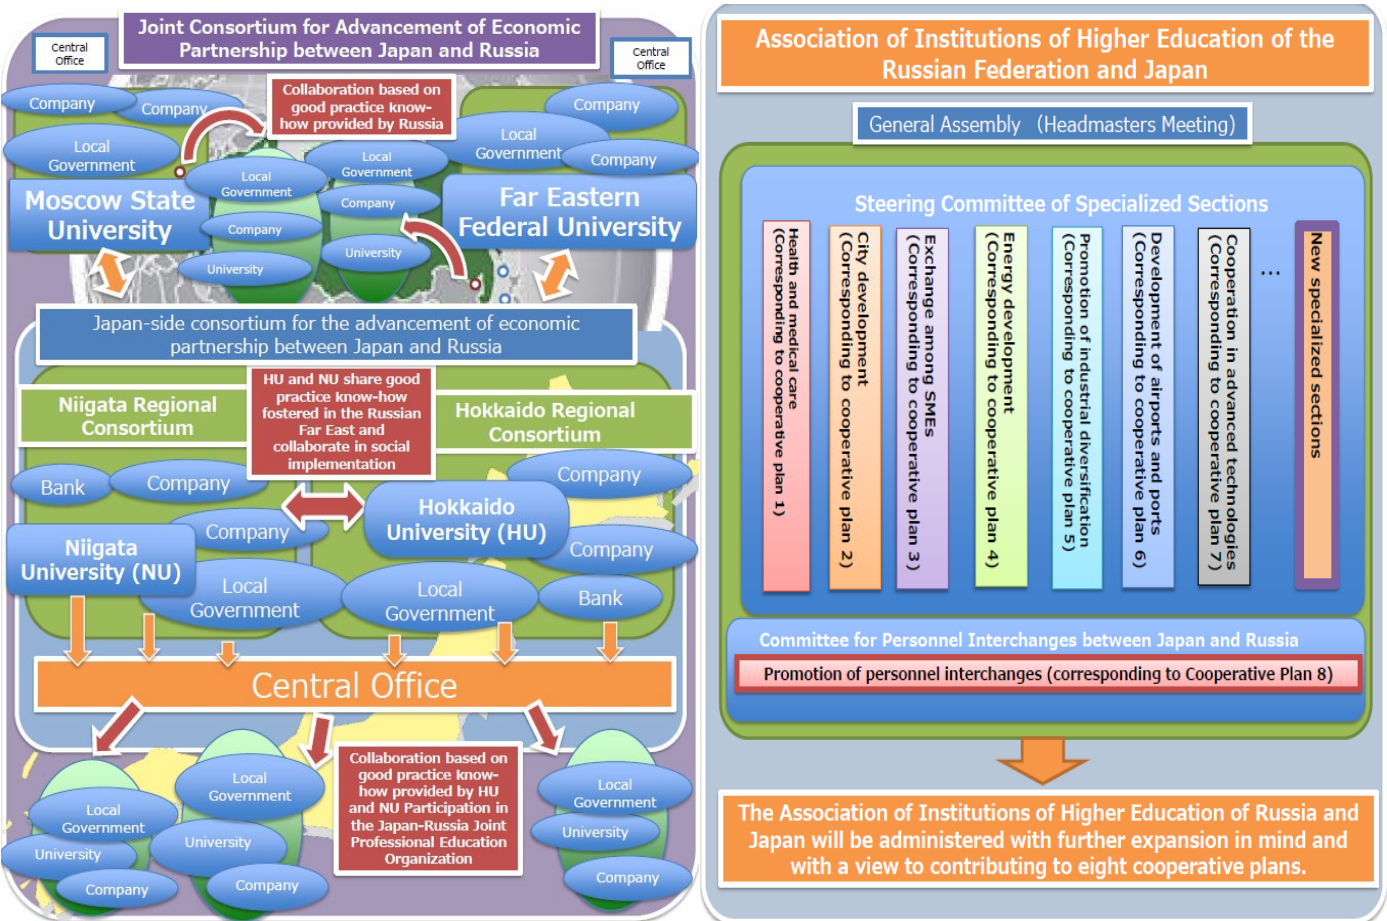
Joint Consortium for Advancement of Economic Partnership between Japan and Russia

Central Office

Central Office

Company

Company

Collaboration based on good practice know-how provided by Russia

Company

Local Government

Local Government

Local Government

Local Government

Company

Moscow State University

Company

Far Eastern Federal University

Company

University

University

Japan-side consortium for the advancement of economic partnership between Japan and Russia

Niigata Regional Consortium

HU and NU share good practice know-how fostered in the Russian Far East and collaborate in social implementation

Hokkaido Regional Consortium

Bank

Company

Company

Company

Hokkaido University (HU)

Niigata University (NU)

Company

Local Government

Local Government

Bank

Central Office

Local Government

Local Government

Collaboration based on good practice know-how provided by HU and NU Participation in the Japan-Russia Joint Professional Education Organization

Local Government

University

University

University

Company

Company

Company

Association of Institutions of Higher Education of the Russian Federation and Japan

General Assembly (Headmasters Meeting)

Steering Committee of Specialized Sections

Health and medical care (Corresponding to cooperative plan 1)

City development (Corresponding to cooperative plan 2)

Exchange among SMEs (Corresponding to cooperative plan 3)

Energy development (Corresponding to cooperative plan 4)

Promotion of industrial diversification (Corresponding to cooperative plan 5)

Development of airports and ports (Corresponding to cooperative plan 6)

Cooperation in advanced technologies (Corresponding to cooperative plan 7)

…

New specialized sections

Committee for Personnel Interchanges between Japan and Russia

Promotion of personnel interchanges (corresponding to Cooperative Plan 8)

The Association of Institutions of Higher Education of Russia and Japan will be administered with further expansion in mind and with a view to contributing to eight cooperative plans.